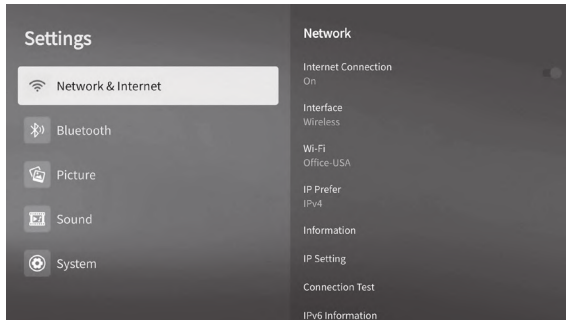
Settings

Network & Internet

Bluetooth

Picture

Sound

System

Network

Internet Connection
On

Interface
Wireless

Wi-Fi
Office-USA

IP Prefer
IPv4

Information

IP Setting

Connection Test

IPv6 Information